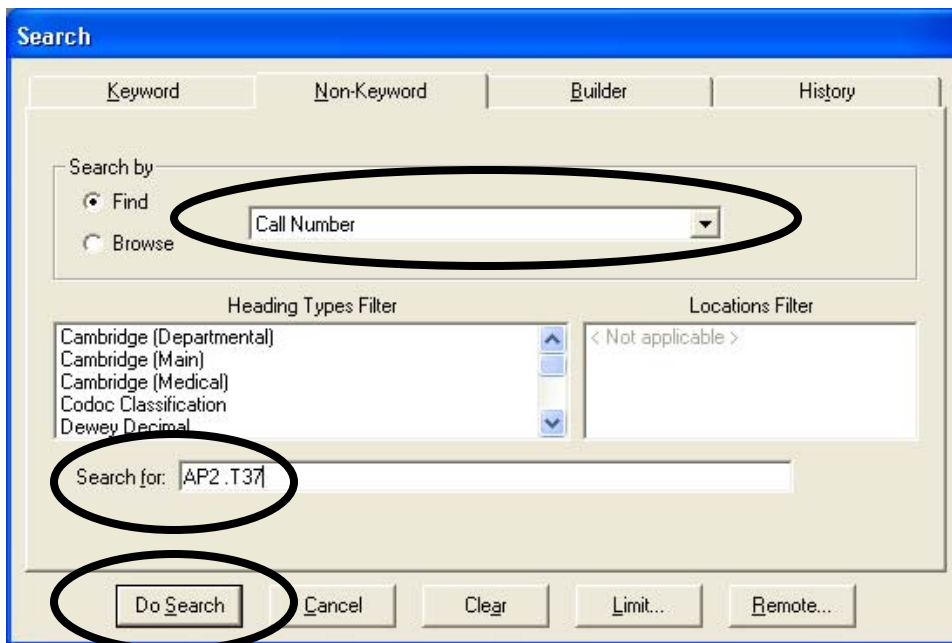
Search

Keyword | Non-Keyword | Builder | History

Search by
Find
Browse
Call Number

Heading Types Filter
Cambridge (Departmental)
Cambridge (Main)
Cambridge (Medical)
Codoc Classification
Dewey Decimal

Locations Filter
< Not applicable >

Search for: AP2 .T37

Do Search
Cancel
Clear
Limit...
Remote...